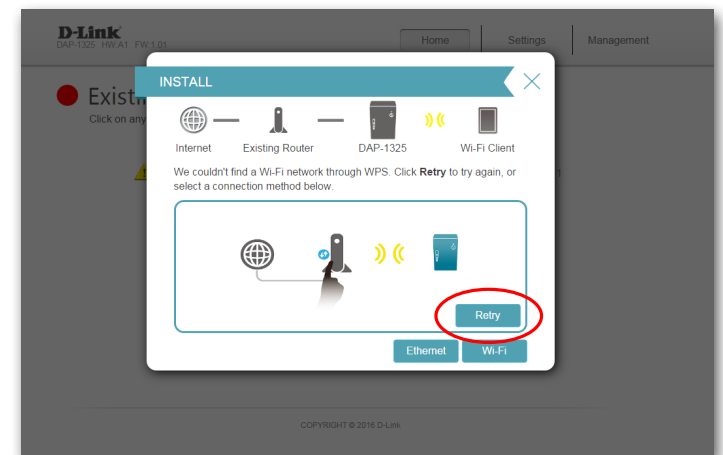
D-Link
DAP-1325 HW:A1 FW:1.01

Home | Settings | Management

Existi

Click on any

INSTALL

Internet — Existing Router — DAP-1325 — Wi-Fi Client

We couldn't find a Wi-Fi network through WPS. Click **Retry** to try again, or select a connection method below.

Retry

Ethernet | Wi-Fi

COPYRIGHT © 2016 D-Link